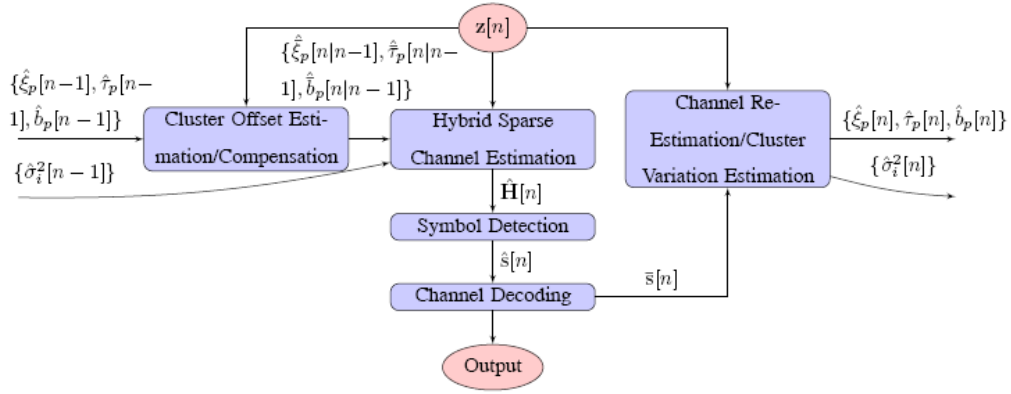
$\mathbf{z}[n]$

$\{\hat{\xi}_p[n-1], \hat{\tau}_p[n-1], \hat{b}_p[n-1]\}$

$\{\hat{\bar{\xi}}_p[n|n-1], \hat{\bar{\tau}}_p[n|n-1], \hat{\bar{b}}_p[n|n-1]\}$

Cluster Offset Estimation/Compensation

$\{\hat{\sigma}_i^2[n-1]\}$

Hybrid Sparse Channel Estimation

Channel Re-Estimation/Cluster Variation Estimation

$\{\hat{\xi}_p[n], \hat{\tau}_p[n], \hat{b}_p[n]\}$

$\{\hat{\sigma}_i^2[n]\}$

$\hat{\mathbf{H}}[n]$

Symbol Detection

$\hat{\mathrm{s}}[n]$

Channel Decoding

$\bar{\mathrm{s}}[n]$

Output